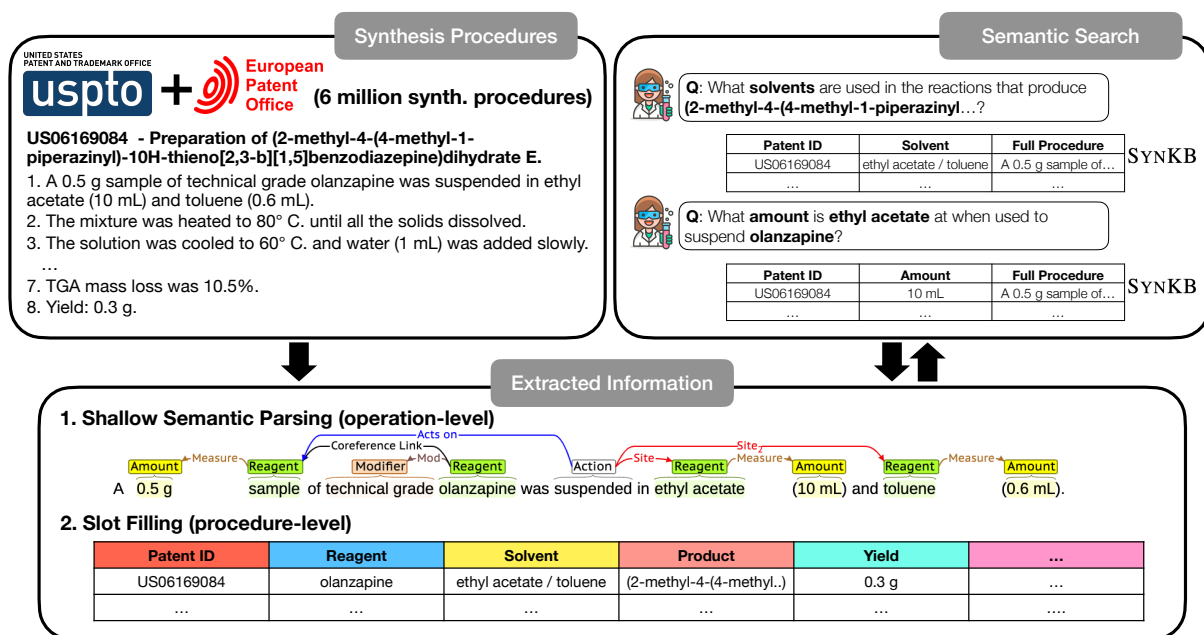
Synthesis Procedures

UNITED STATES PATENT AND TRADEMARK OFFICE
uspto + European Patent Office (6 million synth. procedures)

US06169084 - Preparation of (2-methyl-4-(4-methyl-1-piperazinyl)-10H-thieno[2,3-b][1,5]benzodiazepine)dihydrate E.

1. A 0.5 g sample of technical grade olanzapine was suspended in ethyl acetate (10 mL) and toluene (0.6 mL).
2. The mixture was heated to 80° C. until all the solids dissolved.
3. The solution was cooled to 60° C. and water (1 mL) was added slowly.
...
7. TGA mass loss was 10.5%.
8. Yield: 0.3 g.

Semantic Search

Q: What solvents are used in the reactions that produce (2-methyl-4-(4-methyl-1-piperazinyl...?

| Patent ID | Solvent | Full Procedure |
|---|---|---|
| US06169084 | ethyl acetate / toluene | A 0.5 g sample of... |
| ... | ... | ... |

SynKB

Q: What amount is ethyl acetate at when used to suspend olanzapine?

| Patent ID | Amount | Full Procedure |
|---|---|---|
| US06169084 | 10 mL | A 0.5 g sample of... |
| ... | ... | ... |

SynKB

Extracted Information

1. Shallow Semantic Parsing (operation-level)

Acts on
Coreference Link
Site
Site
Amount Measure Reagent Modifier Mod Reagent Action Site Reagent Measure Amount Reagent Measure Amount

A 0.5 g sample of technical grade olanzapine was suspended in ethyl acetate (10 mL) and toluene (0.6 mL).

2. Slot Filling (procedure-level)

| Patent ID | Reagent | Solvent | Product | Yield | ... |
|---|---|---|---|---|---|
| US06169084 | olanzapine | ethyl acetate / toluene | (2-methyl-4-(4-methyl..) | 0.3 g | ... |
| ... | ... | ... | ... | ... | .... |